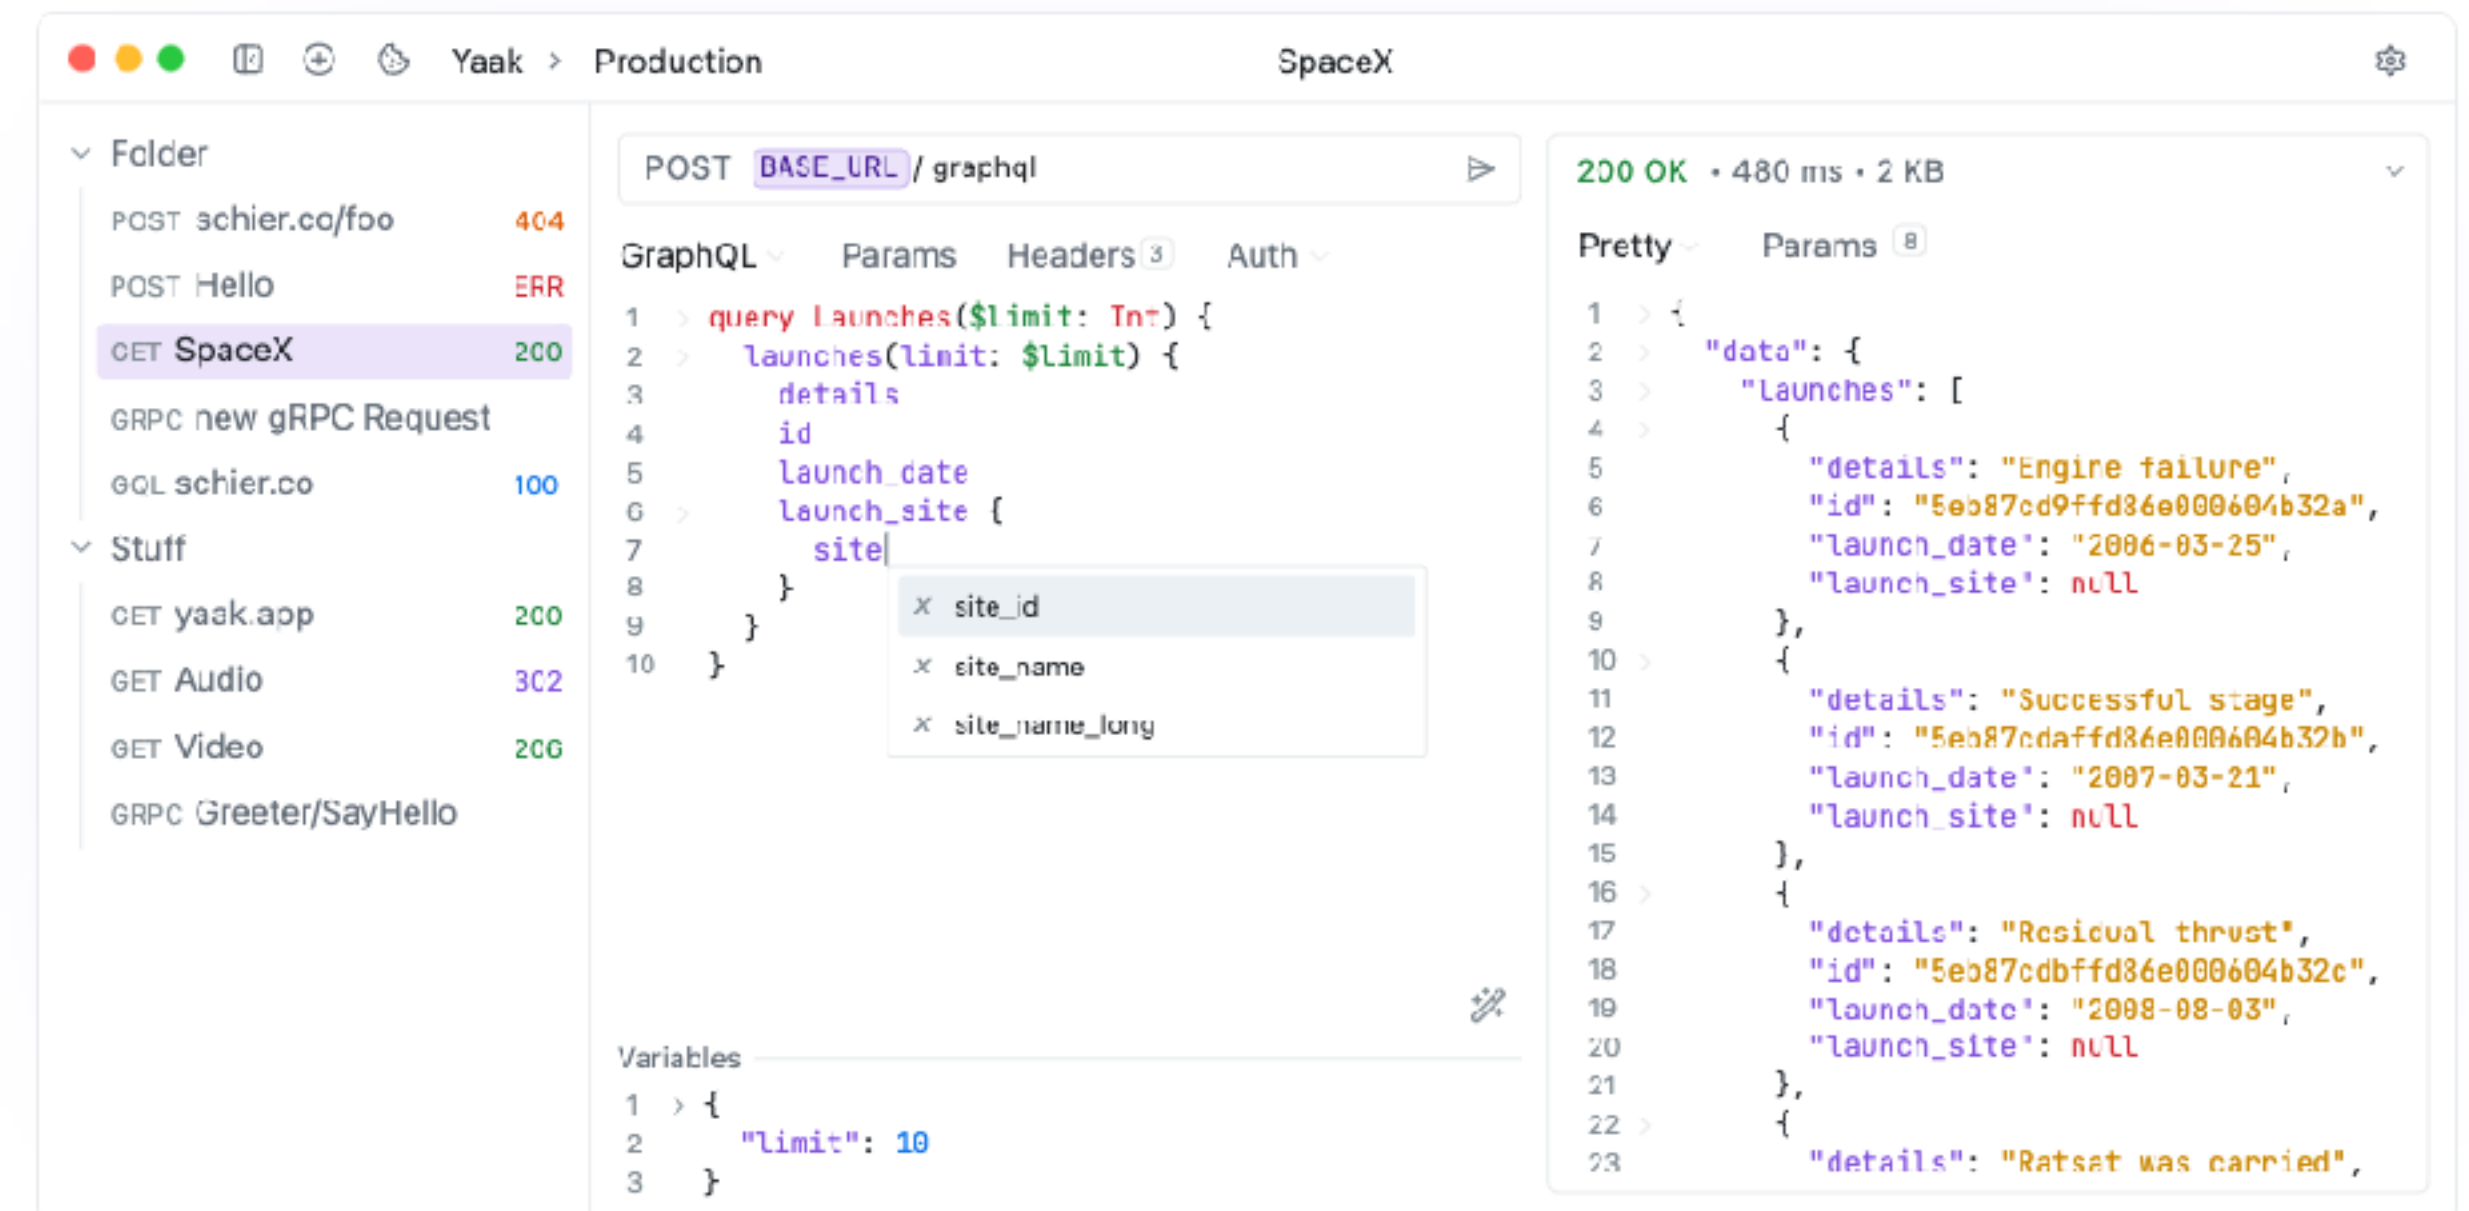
Yaak > Production SpaceX

Folder
POST schier.co/foo 404
POST Hello ERR
GET SpaceX 200
GRPC new gRPC Request
GQL schier.co 100
Stuff
GET yaak.app 200
GET Audio 302
GET Video 200
GRPC Greeter/SayHello

POST BASE_URL / graphql

GraphQL Params Headers 3 Auth

1 query Launches($limit: Int) {
2 launches(limit: $limit) {
3 details
4 id
5 launch_date
6 launch_site {
7 site
8 }
9 }
10 }

x site_id
x site_name
x site_name_long

Variables
1 {
2 "limit": 10
3 }

200 OK • 480 ms • 2 KB

Pretty Params 8

1 {
2 "data": {
3 "launches": [
4 {
5 "details": "Engine failure",
6 "id": "5eb87cd9ffd86e000604b32a",
7 "launch_date": "2006-03-25",
8 "launch_site": null
9 },
10 {
11 "details": "Successful stage",
12 "id": "5eb87cdaffd86e000604b32b",
13 "launch_date": "2007-03-21",
14 "launch_site": null
15 },
16 {
17 "details": "Residual thrust",
18 "id": "5eb87cdbffd86e000604b32c",
19 "launch_date": "2008-08-03",
20 "launch_site": null
21 },
22 {
23 "details": "Ratsat was carried",